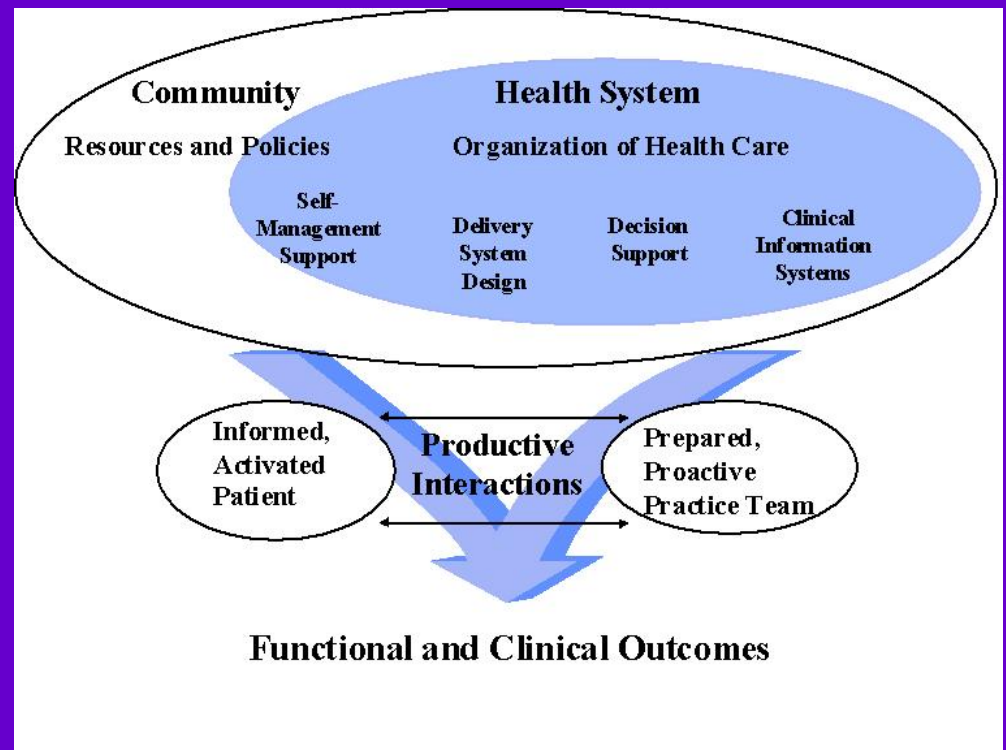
Community

Health System

Resources and Policies

Organization of Health Care

Self-Management Support

Delivery System Design

Decision Support

Clinical Information Systems

Informed, Activated Patient

Productive Interactions

Prepared, Proactive Practice Team

Functional and Clinical Outcomes